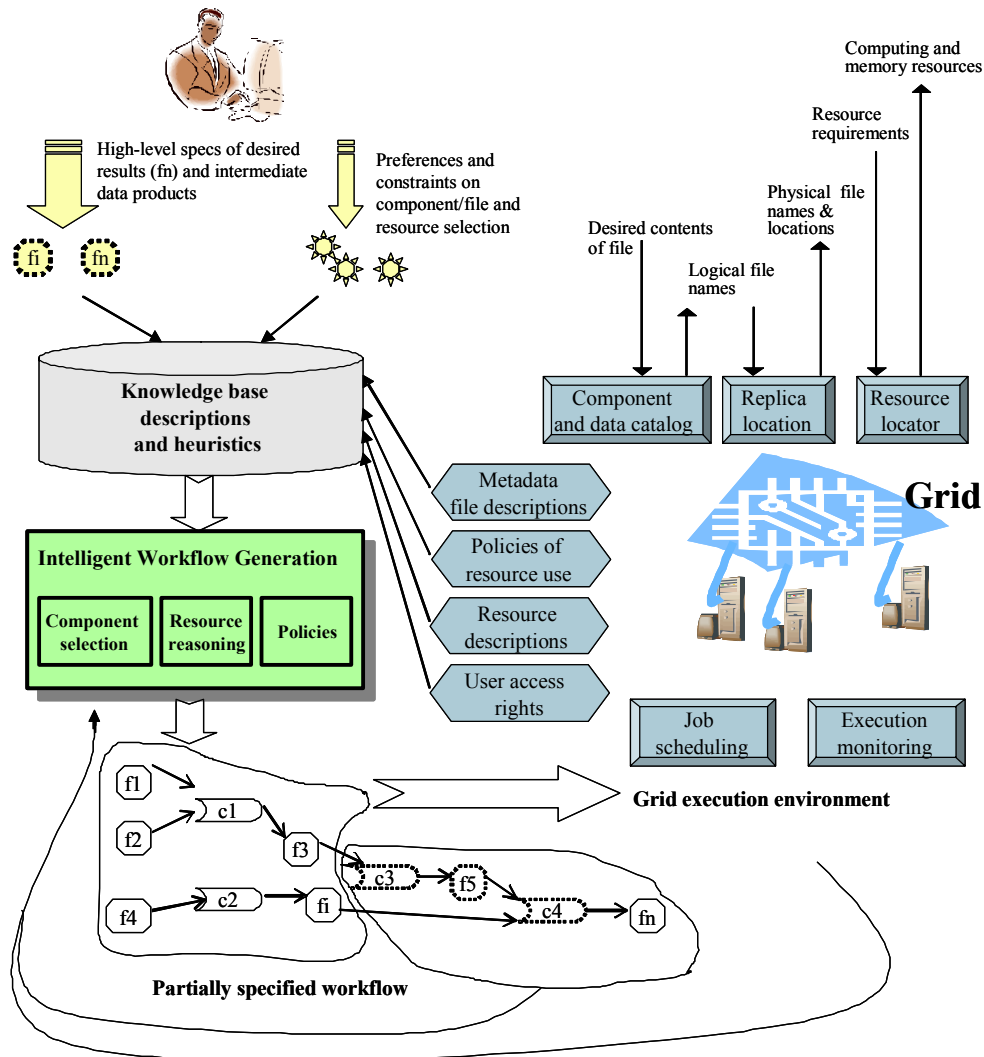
High-level specs of desired results (fn) and intermediate data products

Preferences and constraints on component/file and resource selection

fi

fn

Computing and memory resources

Resource requirements

Physical file names & locations

Desired contents of file

Logical file names

Knowledge base descriptions and heuristics

Component and data catalog

Replica location

Resource locator

Grid

Intelligent Workflow Generation

Component selection

Resource reasoning

Policies

Metadata file descriptions

Policies of resource use

Resource descriptions

User access rights

Job scheduling

Execution monitoring

Grid execution environment

f1

c1

f2

f3

c3

f5

f4

c2

fi

c4

fn

Partially specified workflow